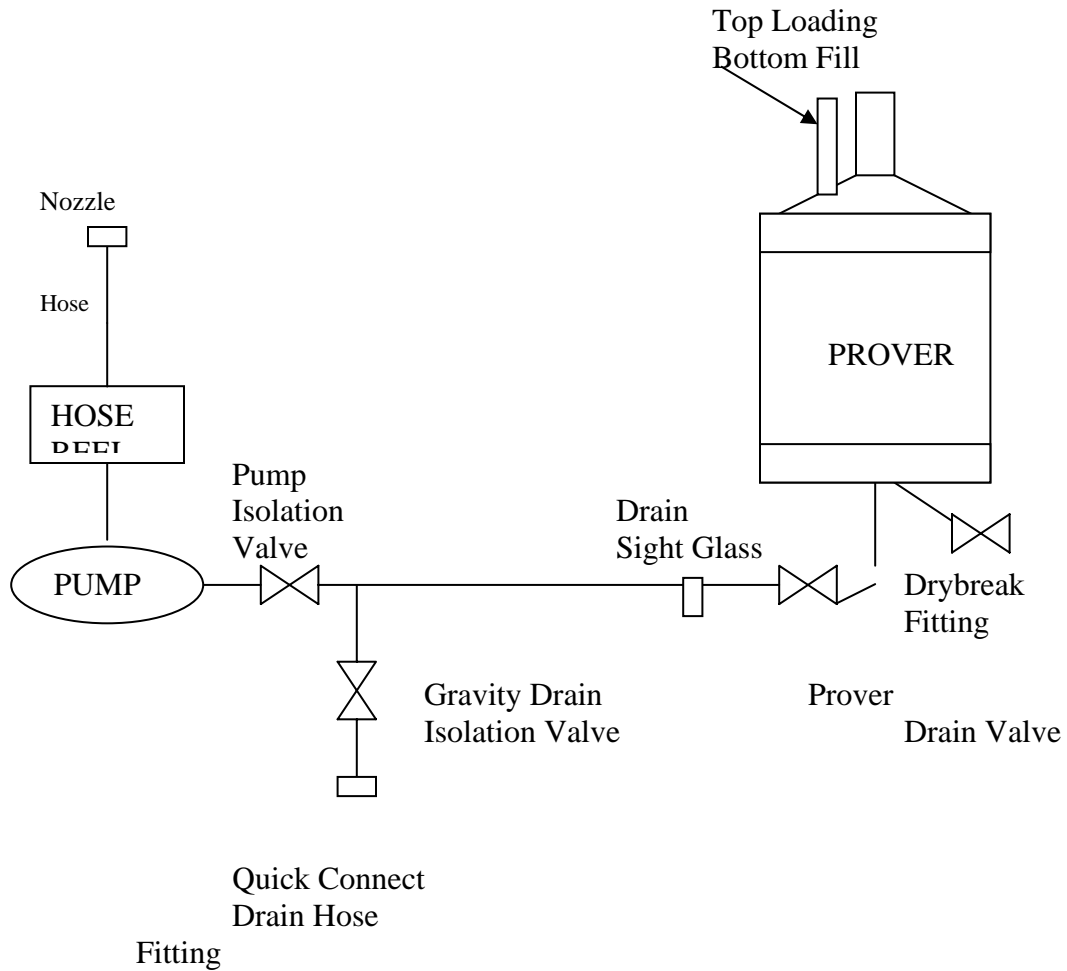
Top Loading
Bottom Fill

Nozzle

Hose

PROVER

HOSE
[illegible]

Pump
Isolation
Valve

Drain
Sight Glass

PUMP

Drybreak
Fitting

Gravity Drain
Isolation Valve

Prover
Drain Valve

Quick Connect
Drain Hose
Fitting